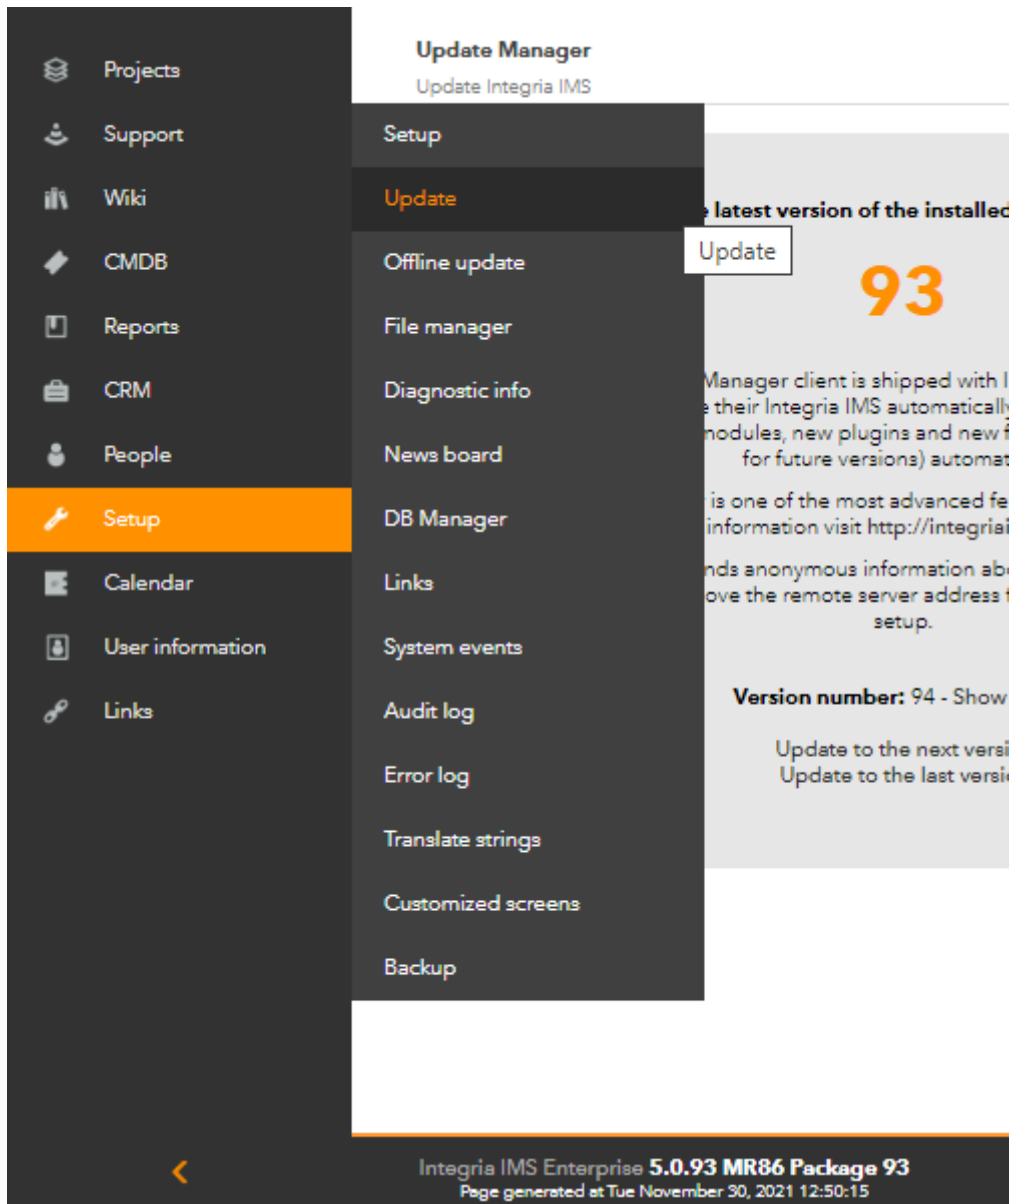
Projects
Support
Wiki
CMDB
Reports
CRM
People
Setup
Calendar
User information
Links

Update Manager
Update Integria IMS

Setup
Update
Offline update
File manager
Diagnostic info
News board
DB Manager
Links
System events
Audit log
Error log
Translate strings
Customized screens
Backup

Update

latest version of the installed

93

Manager client is shipped with I their Integria IMS automatically modules, new plugins and new f for future versions) automat

is one of the most advanced fe information visit http://integria

nds anonymous information ab ove the remote server address setup.

Version number: 94 - Show

Update to the next versi
Update to the last versi

Integria IMS Enterprise 5.0.93 MR86 Package 93
Page generated at Tue November 30, 2021 12:50:15